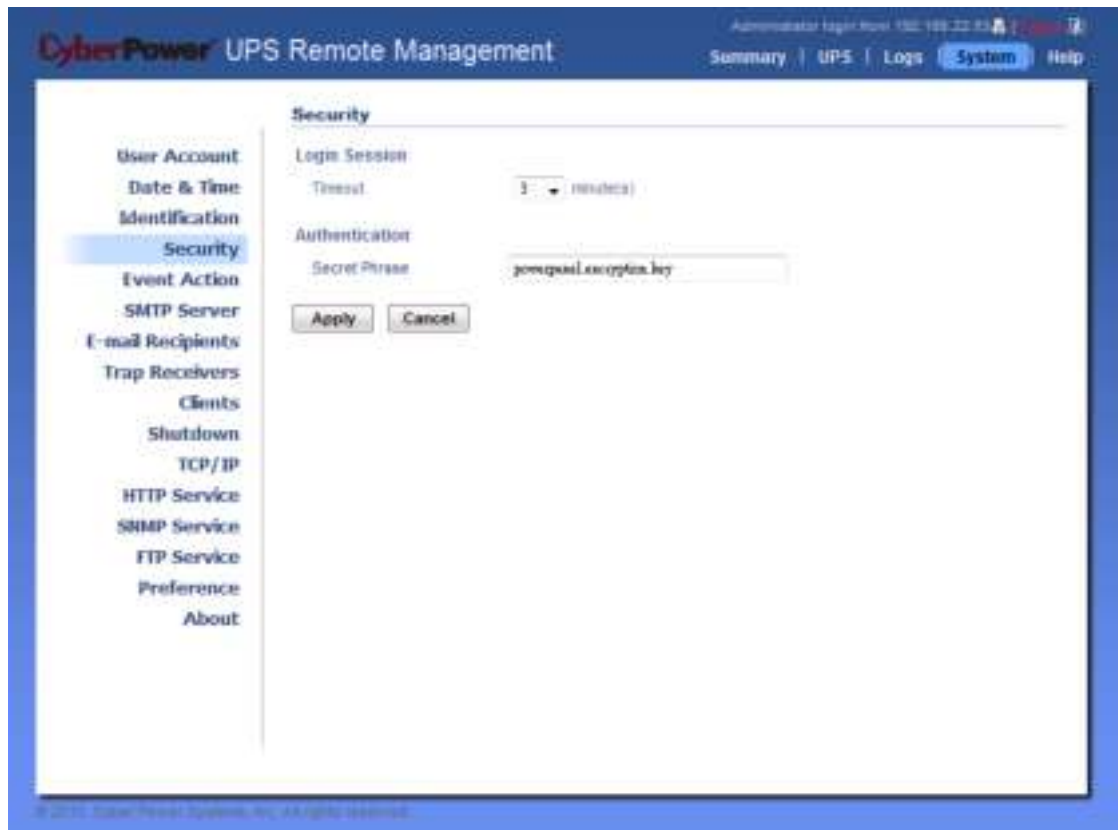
CyberPower UPS Remote Management

Administrator login from 192.168.22.53 | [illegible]

Summary | UPS | Logs | System | Help

Security

User Account
Date & Time
Identification
Security
Event Action
SMTP Server
E-mail Recipients
Trap Receivers
Clients
Shutdown
TCP/IP
HTTP Service
SNMP Service
FTP Service
Preference
About

Login Session

Timeout 3 minute(s)

Authentication

Secret Phrase powerpanel.encryption.key

Apply Cancel

© 2011 Cyber Power Systems, Inc. All rights reserved.